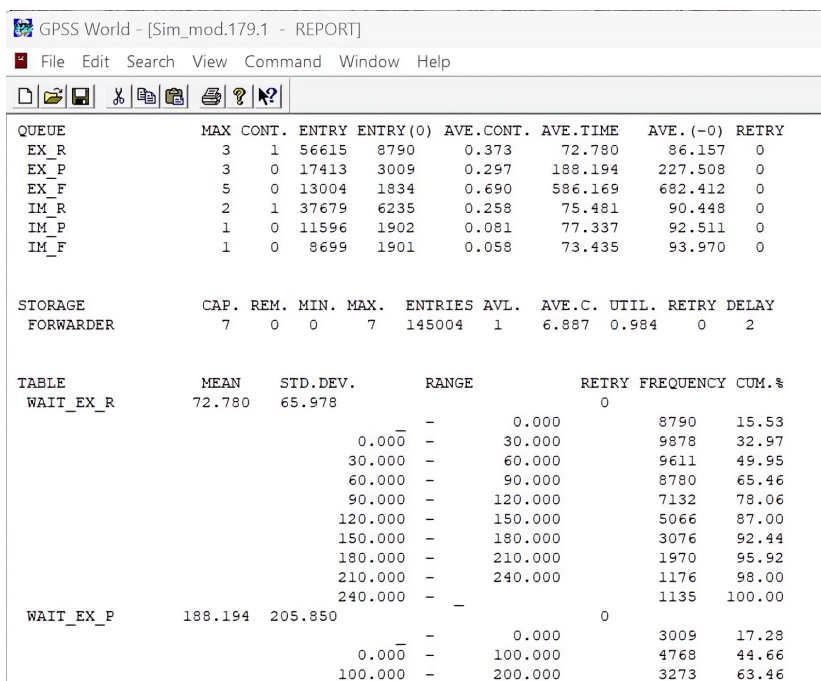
GPSS World - [Sim_mod.179.1 - REPORT]

File Edit Search View Command Window Help

| QUEUE | MAX | CONT. | ENTRY | ENTRY(0) | AVE.CONT. | AVE.TIME | AVE.(-0) | RETRY |
|---|---|---|---|---|---|---|---|---|
| EX_R | 3 | 1 | 56615 | 8790 | 0.373 | 72.780 | 86.157 | 0 |
| EX_P | 3 | 0 | 17413 | 3009 | 0.297 | 188.194 | 227.508 | 0 |
| EX_F | 5 | 0 | 13004 | 1834 | 0.690 | 586.169 | 682.412 | 0 |
| IM_R | 2 | 1 | 37679 | 6235 | 0.258 | 75.481 | 90.448 | 0 |
| IM_P | 1 | 0 | 11596 | 1902 | 0.081 | 77.337 | 92.511 | 0 |
| IM_F | 1 | 0 | 8699 | 1901 | 0.058 | 73.435 | 93.970 | 0 |

| STORAGE | CAP. | REM. | MIN. | MAX. | ENTRIES | AVL. | AVE.C. | UTIL. | RETRY | DELAY |
|---|---|---|---|---|---|---|---|---|---|---|
| FORWARDER | 7 | 0 | 0 | 7 | 145004 | 1 | 6.887 | 0.984 | 0 | 2 |

| TABLE | MEAN | STD.DEV. | RANGE | | | RETRY | FREQUENCY | CUM.% |
|---|---|---|---|---|---|---|---|---|
| WAIT_EX_R | 72.780 | 65.978 | | | | 0 | | |
| | | | _ | - | 0.000 | | 8790 | 15.53 |
| | | | 0.000 | - | 30.000 | | 9878 | 32.97 |
| | | | 30.000 | - | 60.000 | | 9611 | 49.95 |
| | | | 60.000 | - | 90.000 | | 8780 | 65.46 |
| | | | 90.000 | - | 120.000 | | 7132 | 78.06 |
| | | | 120.000 | - | 150.000 | | 5066 | 87.00 |
| | | | 150.000 | - | 180.000 | | 3076 | 92.44 |
| | | | 180.000 | - | 210.000 | | 1970 | 95.92 |
| | | | 210.000 | - | 240.000 | | 1176 | 98.00 |
| | | | 240.000 | - | _ | | 1135 | 100.00 |
| WAIT_EX_P | 188.194 | 205.850 | | | | 0 | | |
| | | | _ | - | 0.000 | | 3009 | 17.28 |
| | | | 0.000 | - | 100.000 | | 4768 | 44.66 |
| | | | 100.000 | - | 200.000 | | 3273 | 63.46 |